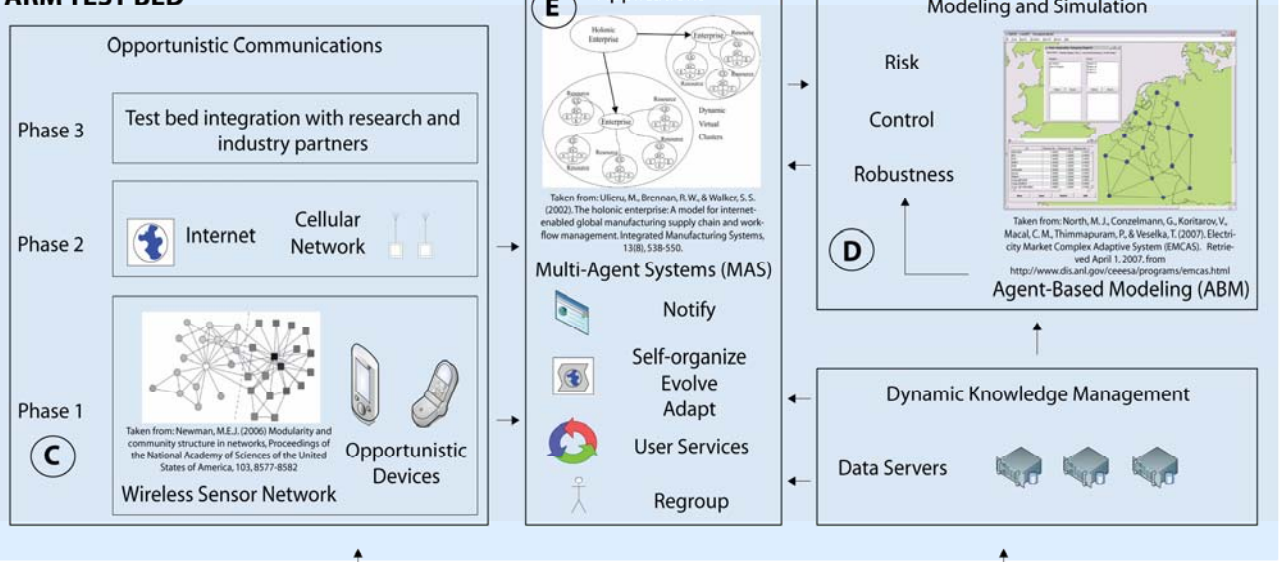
ARM TEST BED

Opportunistic Communications

Phase 3

Test bed integration with research and industry partners

Phase 2

Internet

Cellular Network

Phase 1

Taken from: Newman, M.E.J. (2006) Modularity and community structure in networks, Proceedings of the National Academy of Sciences of the United States of America, 103, 8577-8582

C

Opportunistic Devices

Wireless Sensor Network

E

Holonic Enterprise

Enterprise

Resource

Enterprise

Resource

Resource

Resource

Dynamic Virtual Clusters

Taken from: Ulieru, M., Brennan, R.W., & Walker, S.S. (2002). The holonic enterprise: A model for internet-enabled global manufacturing supply chain and workflow management. Integrated Manufacturing Systems, 13(8), 538-550.

Multi-Agent Systems (MAS)

Notify

Self-organize
Evolve
Adapt

User Services

Regroup

Modeling and Simulation

Risk

Control

Robustness

D

Taken from: North, M. J., Conzelmann, G., Koritarov, V., Macal, C. M., Thimmapuram, P., & Veselka, T. (2007). Electricity Market Complex Adaptive System (EMCAS). Retrieved April 1, 2007, from http://www.dis.anl.gov/ceeesa/programs/emcas.html

Agent-Based Modeling (ABM)

Dynamic Knowledge Management

Data Servers